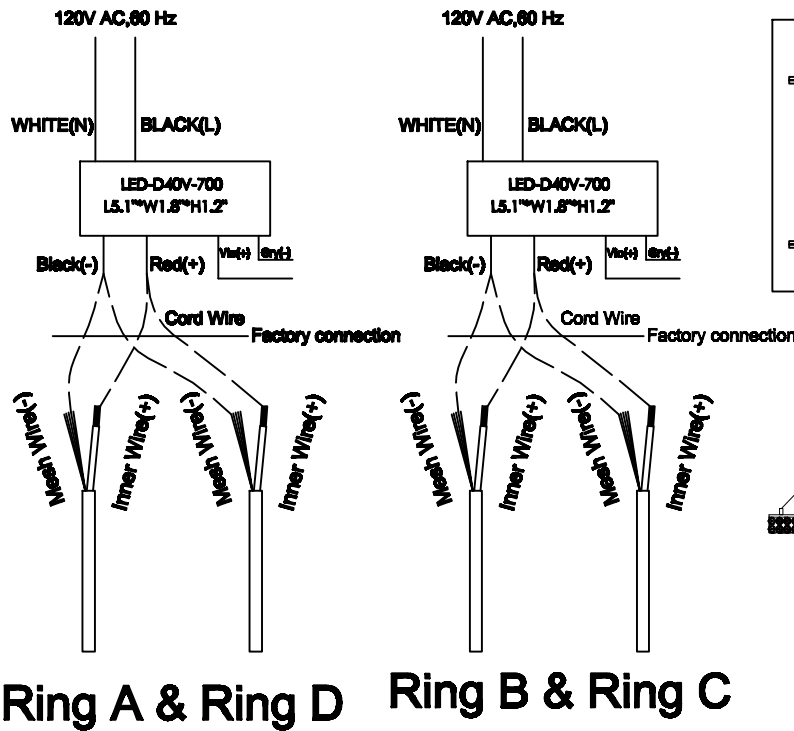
120V AC,60 Hz

WHITE(N)
BLACK(L)

LED-D40V-700
L5.1"*W1.8"*H1.2"

Vin(+)
Gn(-)

Black(-)
Red(+)

Cord Wire

Factory connection

Mesh Wire(-)
Inner Wire(+)
Mesh Wire(-)
Inner Wire(+)

Ring A & Ring D

120V AC,60 Hz

WHITE(N)
BLACK(L)

LED-D40V-700
L5.1"*W1.8"*H1.2"

Vin(+)
Gn(-)

Black(-)
Red(+)

Cord Wire

Factory connection

Mesh Wire(-)
Inner Wire(+)
Mesh Wire(-)
Inner Wire(+)

Ring B & Ring C